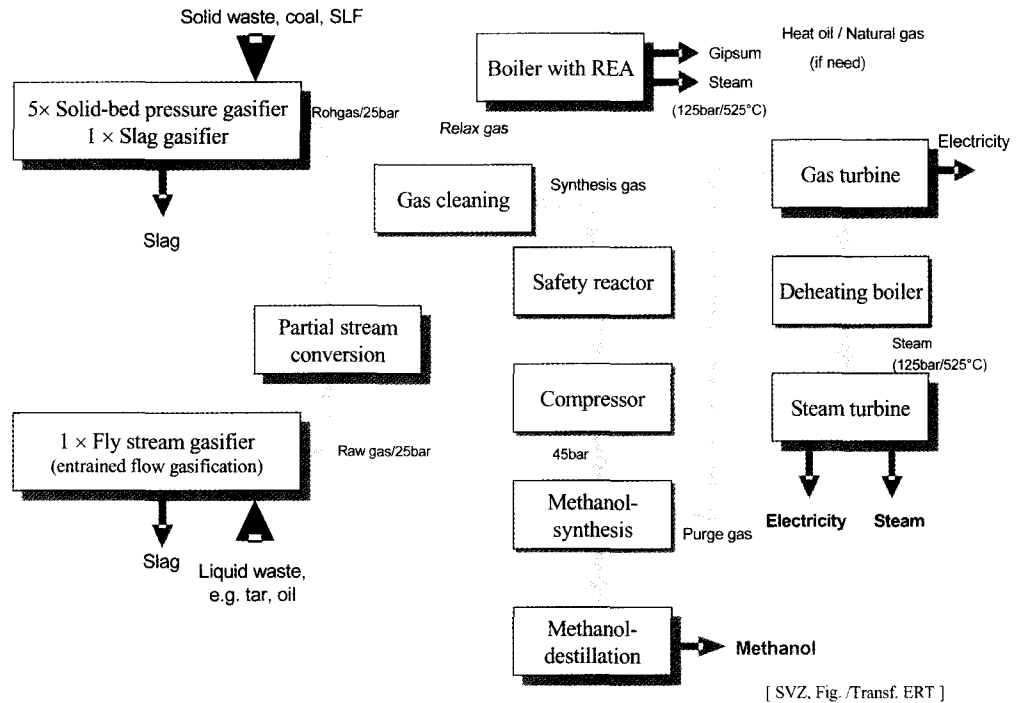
Solid waste, coal, SLF

5× Solid-bed pressure gasifier
1 × Slag gasifier

Rohgas/25bar

Slag

Boiler with REA

Gipsum

Steam

(125bar/525°C)

Heat oil / Natural gas
(if need)

Relax gas

Gas cleaning

Synthesis gas

Gas turbine

Electricity

Safety reactor

Deheating boiler

Partial stream conversion

Steam
(125bar/525°C)

Compressor

Steam turbine

1 × Fly stream gasifier
(entrained flow gasification)

Raw gas/25bar

45bar

Methanol-synthesis

Purge gas

Electricity

Steam

Slag

Liquid waste,
e.g. tar, oil

Methanol-destillation

Methanol

[ SVZ, Fig. /Transf. ERT ]